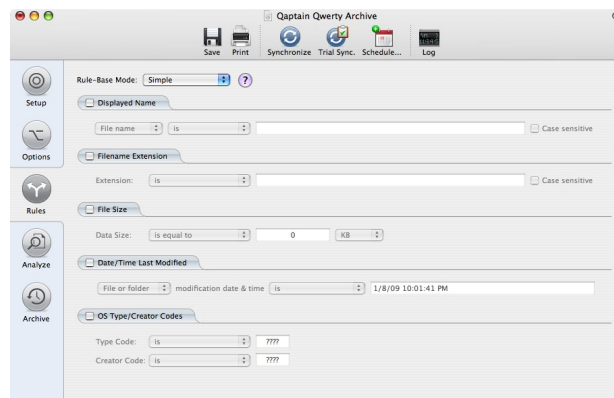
Qaptain Qwerty Archive

Save Print Synchronize Trial Sync. Schedule... Log

Setup

Options

Rules

Analyze

Archive

Rule-Base Mode: Simple ?

Displayed Name

File name is Case sensitive

Filename Extension

Extension: is Case sensitive

File Size

Data Size: is equal to 0 KB

Date/Time Last Modified

File or folder modification date & time is 1/8/09 10:01:41 PM

OS Type/Creator Codes

Type Code: is ????

Creator Code: is ????